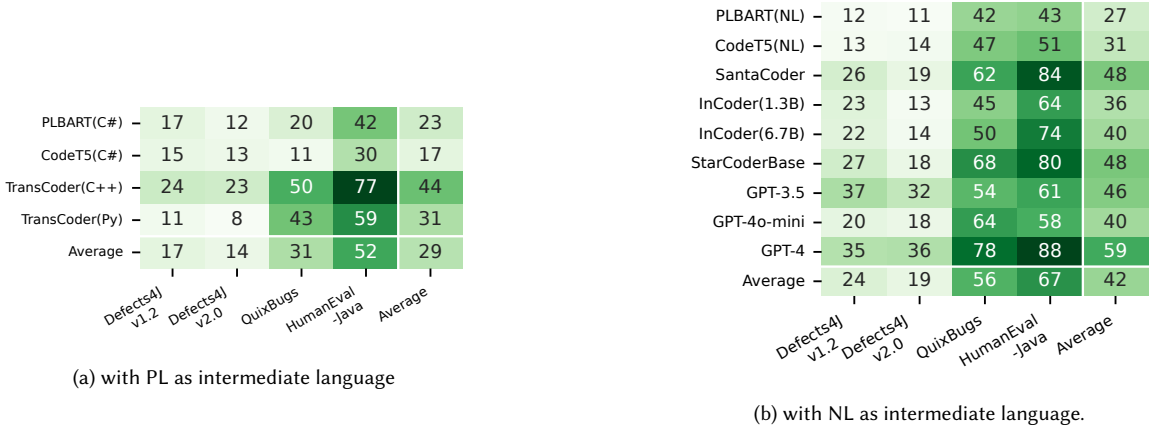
| | Defects4J v1.2 | Defects4J v2.0 | QuixBugs | HumanEval -Java | Average |
|---|---|---|---|---|---|
| PLBART(C#) | 17 | 12 | 20 | 42 | 23 |
| CodeT5(C#) | 15 | 13 | 11 | 30 | 17 |
| TransCoder(C++) | 24 | 23 | 50 | 77 | 44 |
| TransCoder(Py) | 11 | 8 | 43 | 59 | 31 |
| Average | 17 | 14 | 31 | 52 | 29 |

(a) with PL as intermediate language

| | Defects4J v1.2 | Defects4J v2.0 | QuixBugs | HumanEval -Java | Average |
|---|---|---|---|---|---|
| PLBART(NL) | 12 | 11 | 42 | 43 | 27 |
| CodeT5(NL) | 13 | 14 | 47 | 51 | 31 |
| SantaCoder | 26 | 19 | 62 | 84 | 48 |
| InCoder(1.3B) | 23 | 13 | 45 | 64 | 36 |
| InCoder(6.7B) | 22 | 14 | 50 | 74 | 40 |
| StarCoderBase | 27 | 18 | 68 | 80 | 48 |
| GPT-3.5 | 37 | 32 | 54 | 61 | 46 |
| GPT-4o-mini | 20 | 18 | 64 | 58 | 40 |
| GPT-4 | 35 | 36 | 78 | 88 | 59 |
| Average | 24 | 19 | 56 | 67 | 42 |

(b) with NL as intermediate language.